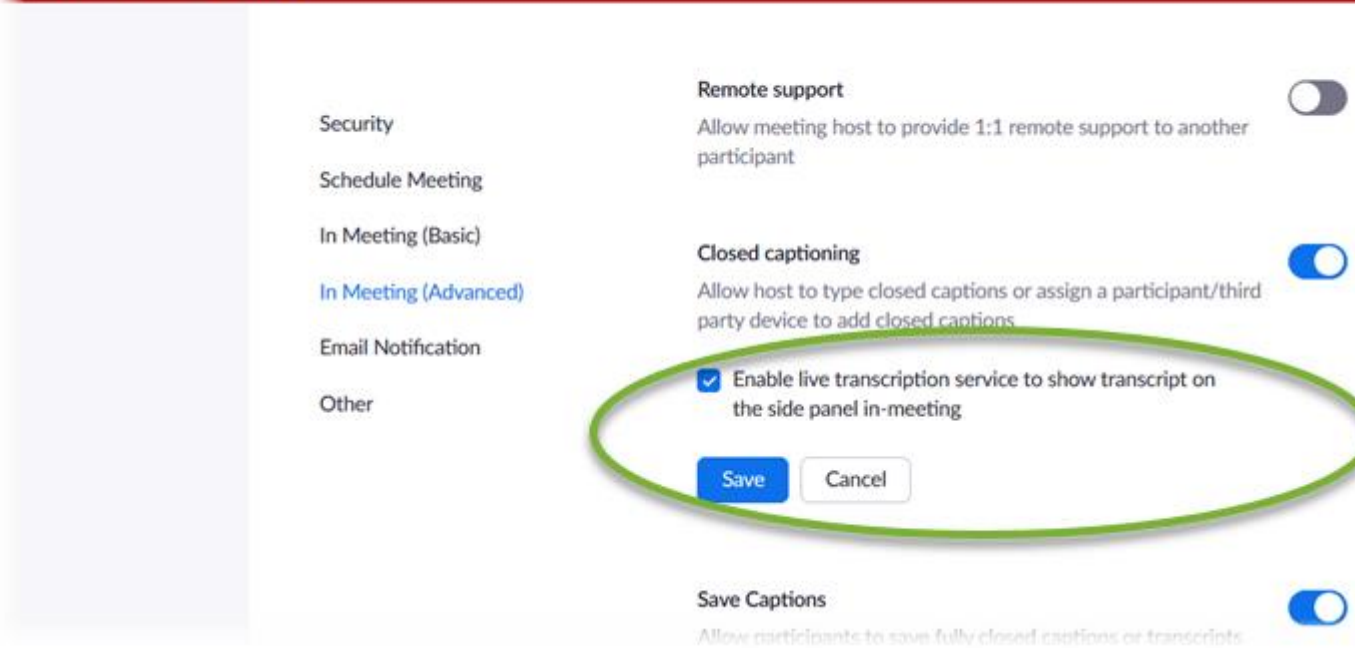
Security

Schedule Meeting

In Meeting (Basic)

In Meeting (Advanced)

Email Notification

Other

Remote support

Allow meeting host to provide 1:1 remote support to another participant

Closed captioning

Allow host to type closed captions or assign a participant/third party device to add closed captions

Enable live transcription service to show transcript on the side panel in-meeting

Save Cancel

Save Captions

Allow participants to save fully closed captions or transcripts